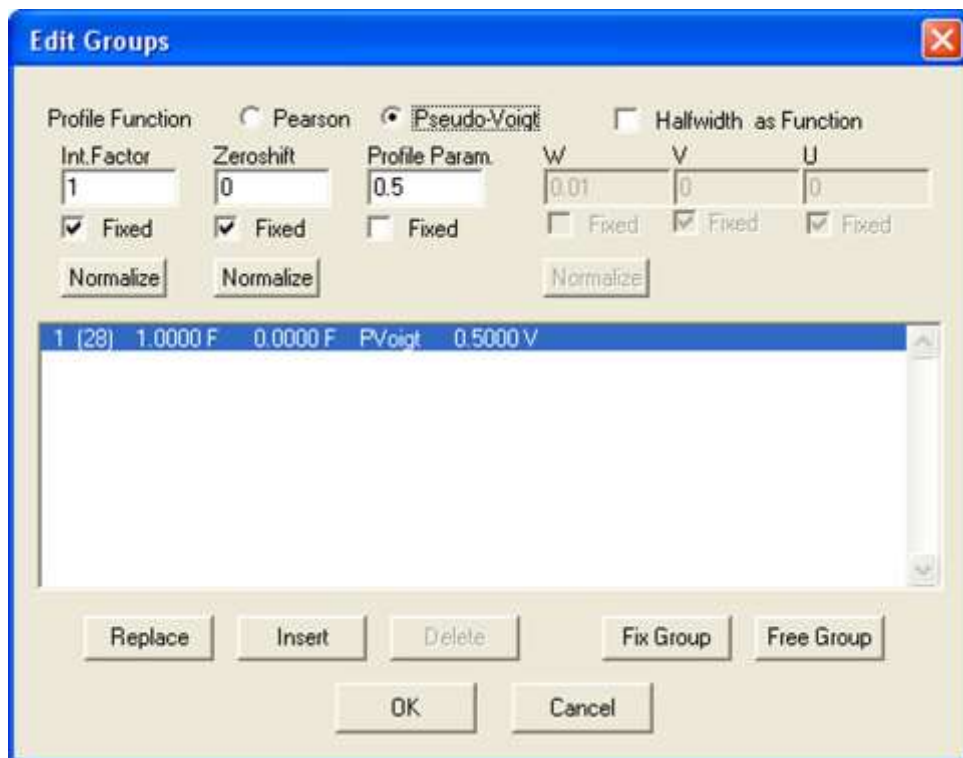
Edit Groups

Profile Function Pearson Pseudo-Voigt Halfwidth as Function

Int.Factor
1
Fixed
Normalize

Zeroshift
0
Fixed
Normalize

Profile Param.
0.5
Fixed

W
0.01
Fixed

V
0
Fixed

U
0
Fixed

Normalize

1 (28) 1.0000 F 0.0000 F PVoigt 0.5000 V

Replace Insert Delete Fix Group Free Group

OK Cancel